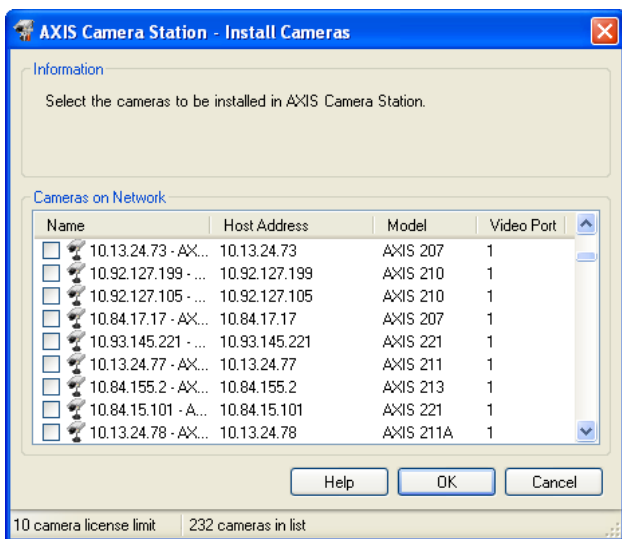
AXIS Camera Station - Install Cameras

Information

Select the cameras to be installed in AXIS Camera Station.

Cameras on Network

| Name | Host Address | Model | Video Port |
|---|---|---|---|
| 10.13.24.73 - AX... | 10.13.24.73 | AXIS 207 | 1 |
| 10.92.127.199 - ... | 10.92.127.199 | AXIS 210 | 1 |
| 10.92.127.105 - ... | 10.92.127.105 | AXIS 210 | 1 |
| 10.84.17.17 - AX... | 10.84.17.17 | AXIS 207 | 1 |
| 10.93.145.221 - ... | 10.93.145.221 | AXIS 221 | 1 |
| 10.13.24.77 - AX... | 10.13.24.77 | AXIS 211 | 1 |
| 10.84.155.2 - AX... | 10.84.155.2 | AXIS 213 | 1 |
| 10.84.15.101 - A... | 10.84.15.101 | AXIS 221 | 1 |
| 10.13.24.78 - AX... | 10.13.24.78 | AXIS 211A | 1 |

Help OK Cancel

10 camera license limit 232 cameras in list